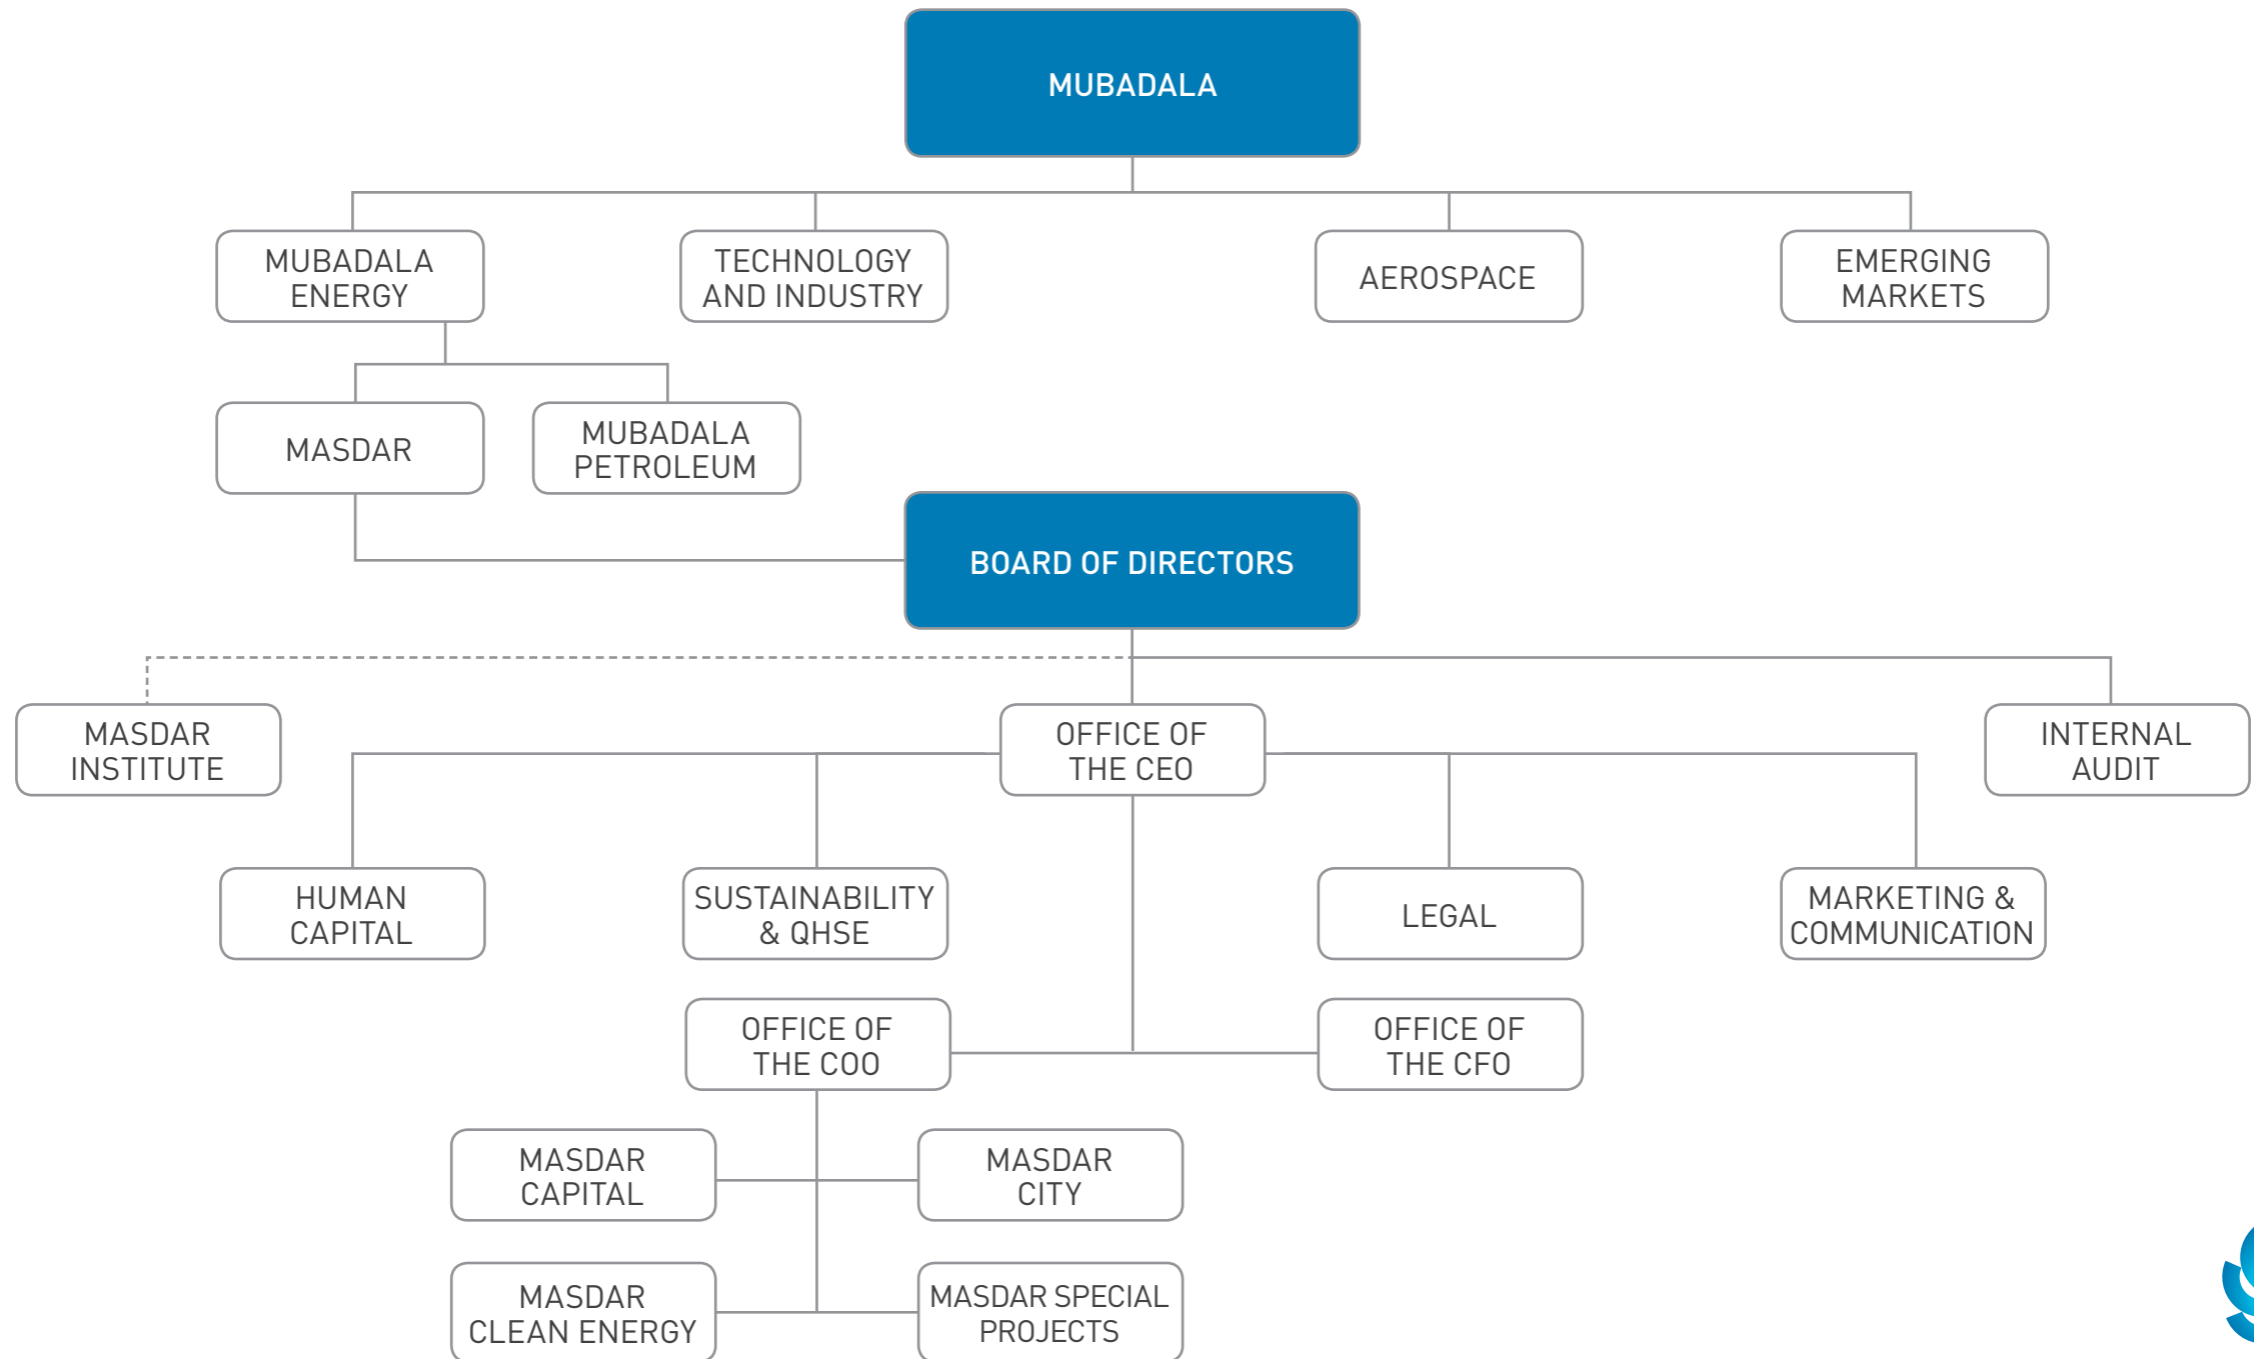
MUBADALA

MUBADALA ENERGY

TECHNOLOGY AND INDUSTRY

AEROSPACE

EMERGING MARKETS

MASDAR

MUBADALA PETROLEUM

BOARD OF DIRECTORS

MASDAR INSTITUTE

OFFICE OF THE CEO

INTERNAL AUDIT

HUMAN CAPITAL

SUSTAINABILITY & QHSE

LEGAL

MARKETING & COMMUNICATION

OFFICE OF THE COO

OFFICE OF THE CFO

MASDAR CAPITAL

MASDAR CITY

MASDAR CLEAN ENERGY

MASDAR SPECIAL PROJECTS